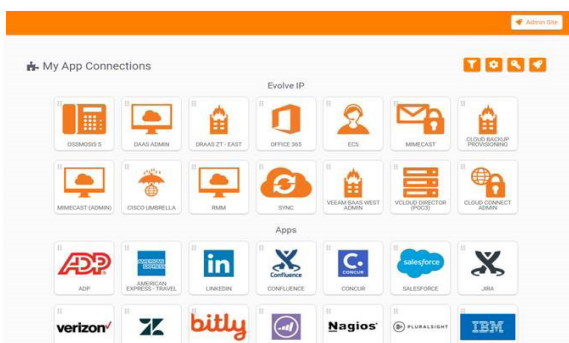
Admin Site

My App Connections

Evolve IP

OSSMOSIS 5

DAAS ADMIN

DRAAS ZT - EAST

OFFICE 365

ECS

MIMECAST

CLOUD BACKUP PROVISIONING

MIMECAST (ADMIN)

CISCO UMBRELLA

RMM

SYNC

VEEAM BAAS WEST ADMIN

VCLOUD DIRECTOR (POCS)

CLOUD CONNECT ADMIN

Apps

ADP

ADP

AMERICAN EXPRESS

AMERICAN EXPRESS - TRAVEL

in

LINKEDIN

Confluence

CONFLUENCE

C.

CONCUR

CONCUR

salesforce

SALESFORCE

JIRA

verizon✓

bitly

Nagios

PLURALSIGHT

IBM